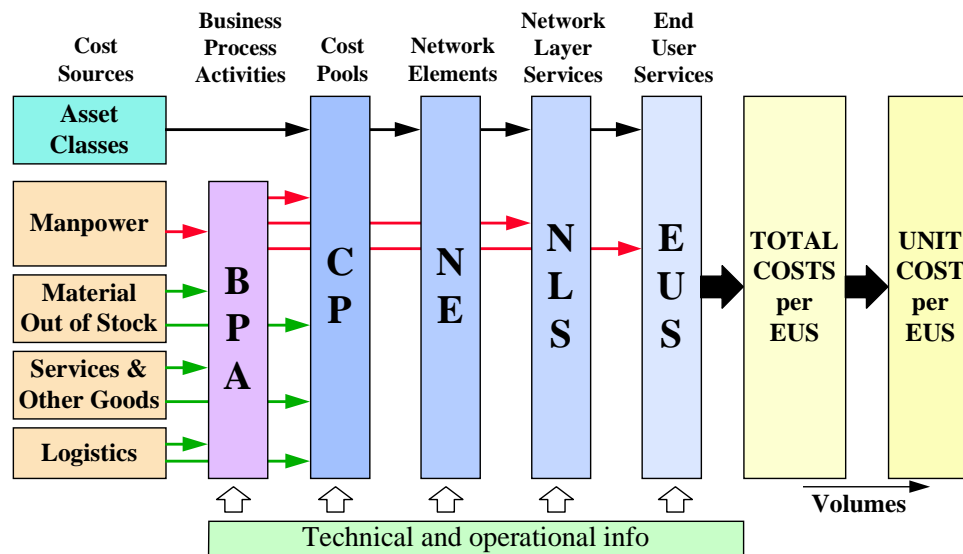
Cost Sources

Business Process Activities

Cost Pools

Network Elements

Network Layer Services

End User Services

Asset Classes

Manpower

Material Out of Stock

Services & Other Goods

Logistics

BPA

CP

NE

NLS

EUS

TOTAL COSTS per EUS

UNIT COST per EUS

Volumes

Technical and operational info